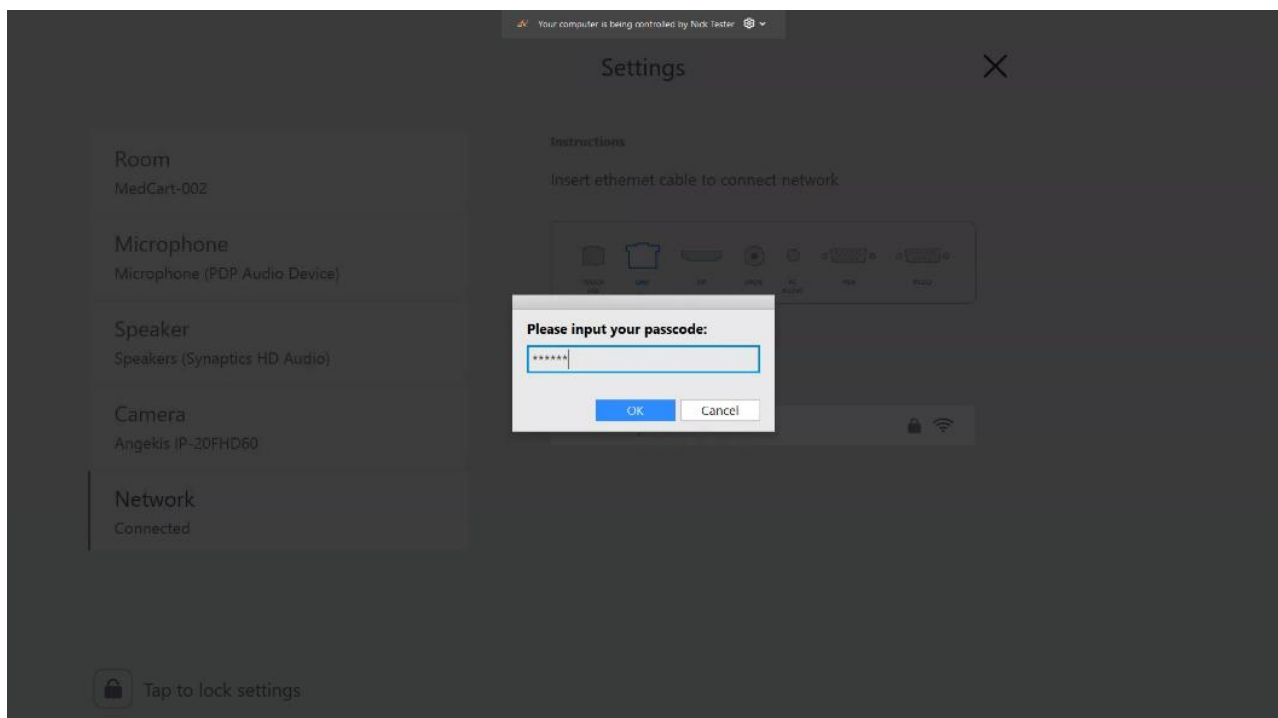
Your computer is being controlled by Nick Tester

Settings

Room
MedCart-002

Microphone
Microphone (PDP Audio Device)

Speaker
Speakers (Synaptics HD Audio)

Camera
Angekis IP-20FHD60

Network
Connected

Instructions

Insert ethernet cable to connect network

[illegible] LAN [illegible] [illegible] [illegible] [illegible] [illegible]

Please input your passcode:

******

OK Cancel

Tap to lock settings